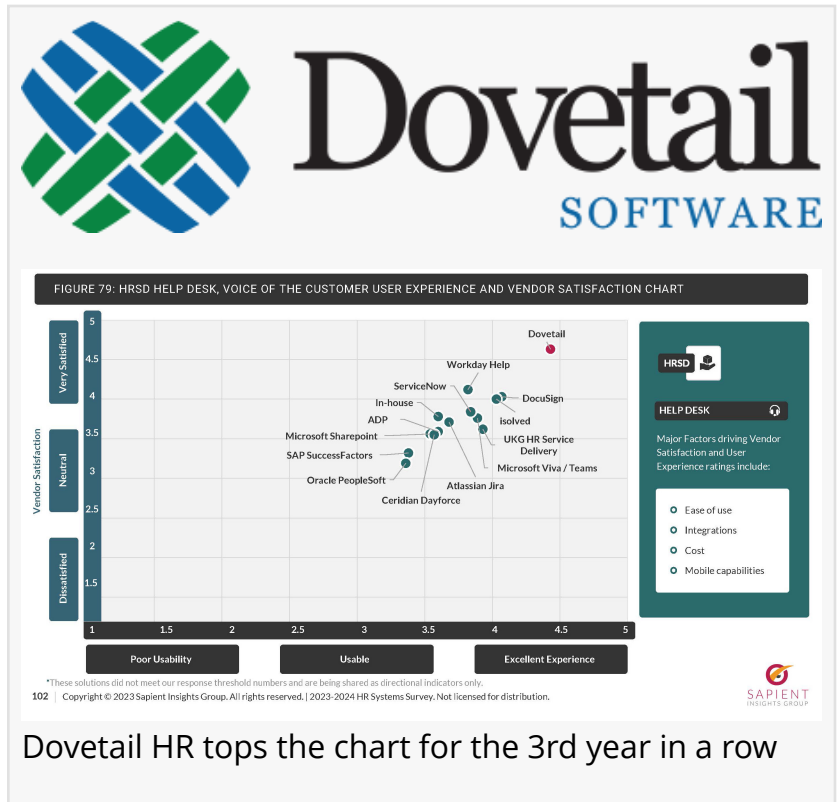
Dovetail
SOFTWARE

FIGURE 79: HRSD HELP DESK, VOICE OF THE CUSTOMER USER EXPERIENCE AND VENDOR SATISFACTION CHART

Vendor Satisfaction

Very Satisfied

Neutral

Dissatisfied

5
4.5
4
3.5
3
2.5
2
1.5

Dovetail
Workday Help
ServiceNow
DocuSign
In-house
isolved
ADP
UKG HR Service Delivery
Microsoft Sharepoint
SAP SuccessFactors
Microsoft Viva / Teams
Oracle PeopleSoft
Atlassian Jira
Ceridian Dayforce

1 1.5 2 2.5 3 3.5 4 4.5 5

Poor Usability
Usable
Excellent Experience

HRSD

HELP DESK

Major Factors driving Vendor Satisfaction and User Experience ratings include:

Ease of use
Integrations
Cost
Mobile capabilities

*These solutions did not meet our response threshold numbers and are being shared as directional indicators only.

102 | Copyright © 2023 Sapient Insights Group. All rights reserved. | 2023-2024 HR Systems Survey. Not licensed for distribution.

SAPIENT INSIGHTS GROUP

Dovetail HR tops the chart for the 3rd year in a row